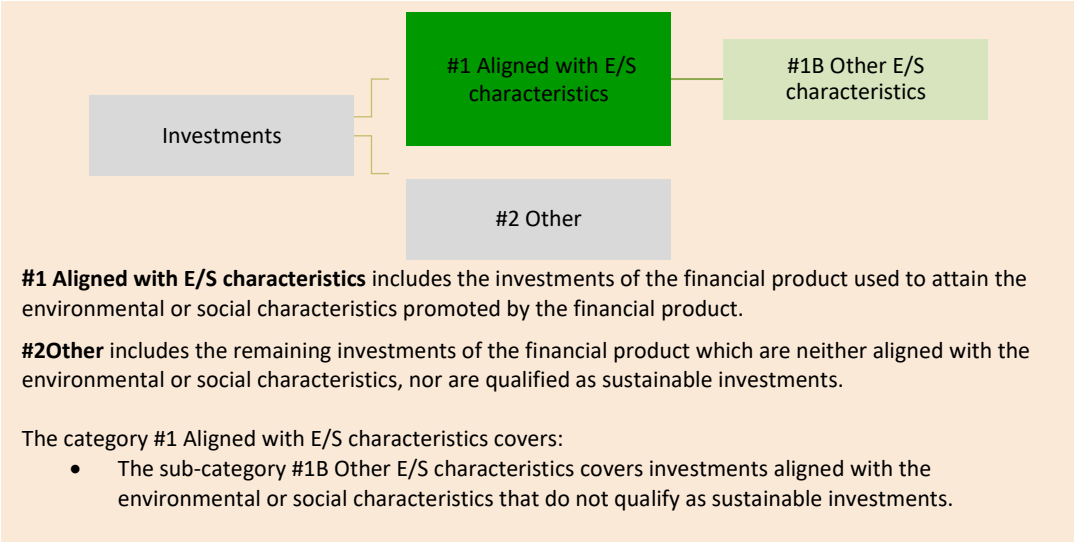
Investments

#1 Aligned with E/S characteristics

#1B Other E/S characteristics

#2 Other

**#1 Aligned with E/S characteristics** includes the investments of the financial product used to attain the environmental or social characteristics promoted by the financial product.

**#2Other** includes the remaining investments of the financial product which are neither aligned with the environmental or social characteristics, nor are qualified as sustainable investments.

The category #1 Aligned with E/S characteristics covers:

- The sub-category #1B Other E/S characteristics covers investments aligned with the environmental or social characteristics that do not qualify as sustainable investments.